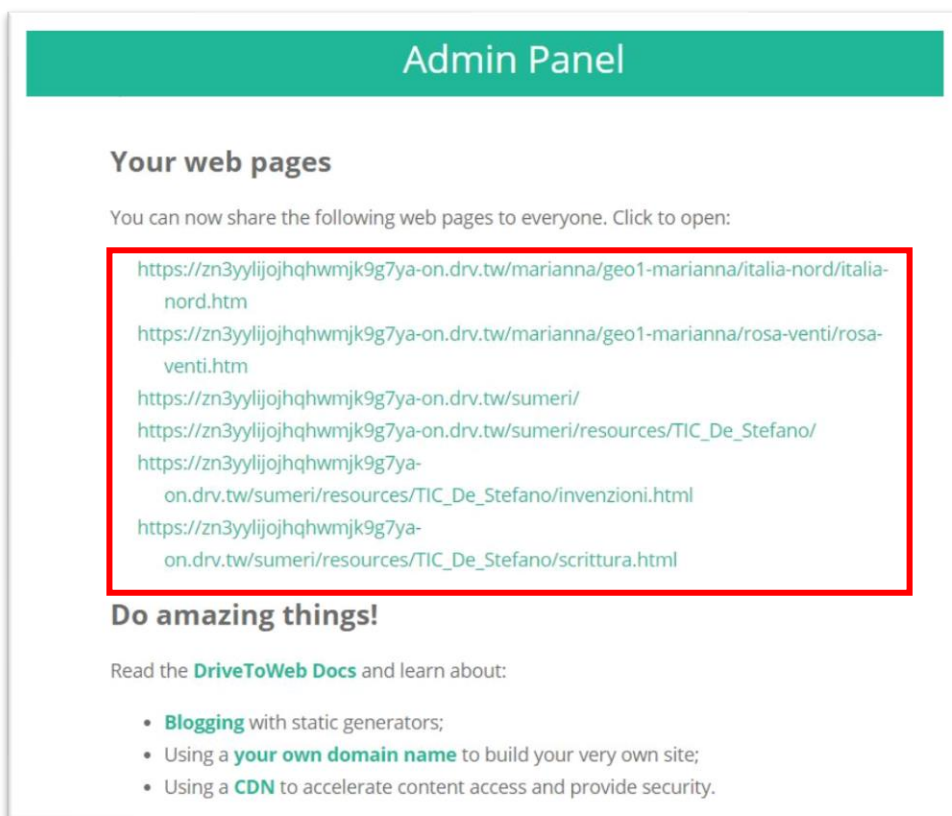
Admin Panel

Your web pages

You can now share the following web pages to everyone. Click to open:

https://zn3yylijojhqhwmjk9g7ya-on.drv.tw/marianna/geo1-marianna/italia-nord/italia-nord.htm
https://zn3yylijojhqhwmjk9g7ya-on.drv.tw/marianna/geo1-marianna/rosa-venti/rosa-venti.htm
https://zn3yylijojhqhwmjk9g7ya-on.drv.tw/sumeri/
https://zn3yylijojhqhwmjk9g7ya-on.drv.tw/sumeri/resources/TIC_De_Stefano/
https://zn3yylijojhqhwmjk9g7ya-on.drv.tw/sumeri/resources/TIC_De_Stefano/invenzioni.html
https://zn3yylijojhqhwmjk9g7ya-on.drv.tw/sumeri/resources/TIC_De_Stefano/scrittura.html

Do amazing things!

Read the DriveToWeb Docs and learn about:

- Blogging with static generators;
- Using a your own domain name to build your very own site;
- Using a CDN to accelerate content access and provide security.